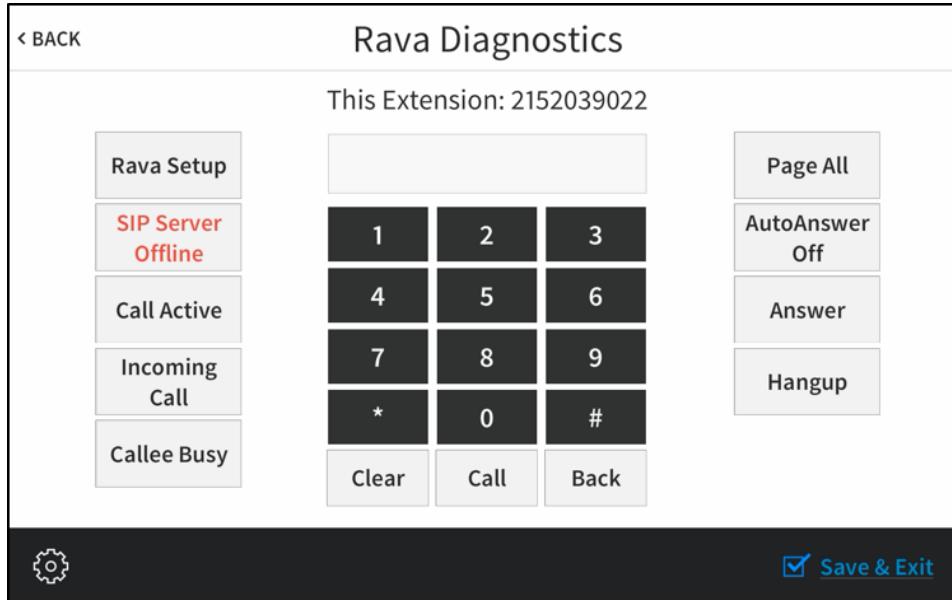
< BACK

Rava Diagnostics

This Extension: 2152039022

Rava Setup

SIP Server Offline

Call Active

Incoming Call

Callee Busy

| 1 | 2 | 3 |
|---|---|---|
| 4 | 5 | 6 |
| 7 | 8 | 9 |
| * | 0 | # |
| Clear | Call | Back |

Page All

AutoAnswer Off

Answer

Hangup

Save & Exit